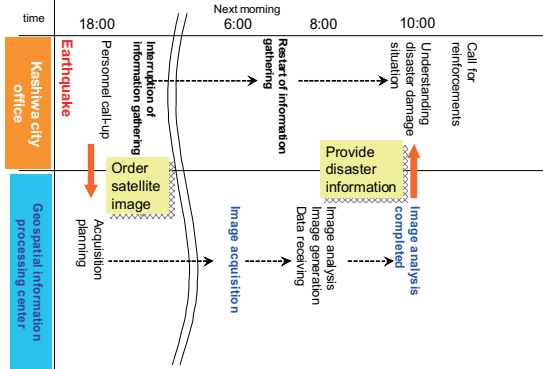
time

18:00

Next morning

6:00

8:00

10:00

Kashiwa city office

Earthquake

Personnel call-up

Interruption of information gathering

Restart of information gathering

Understanding disaster damage situation

Call for reinforcements

Order satellite image

Provide disaster information

Geo spatial information processing center

Acquisition planning

Image acquisition

Data receiving

Image generation

Image analysis

Image analysis completed